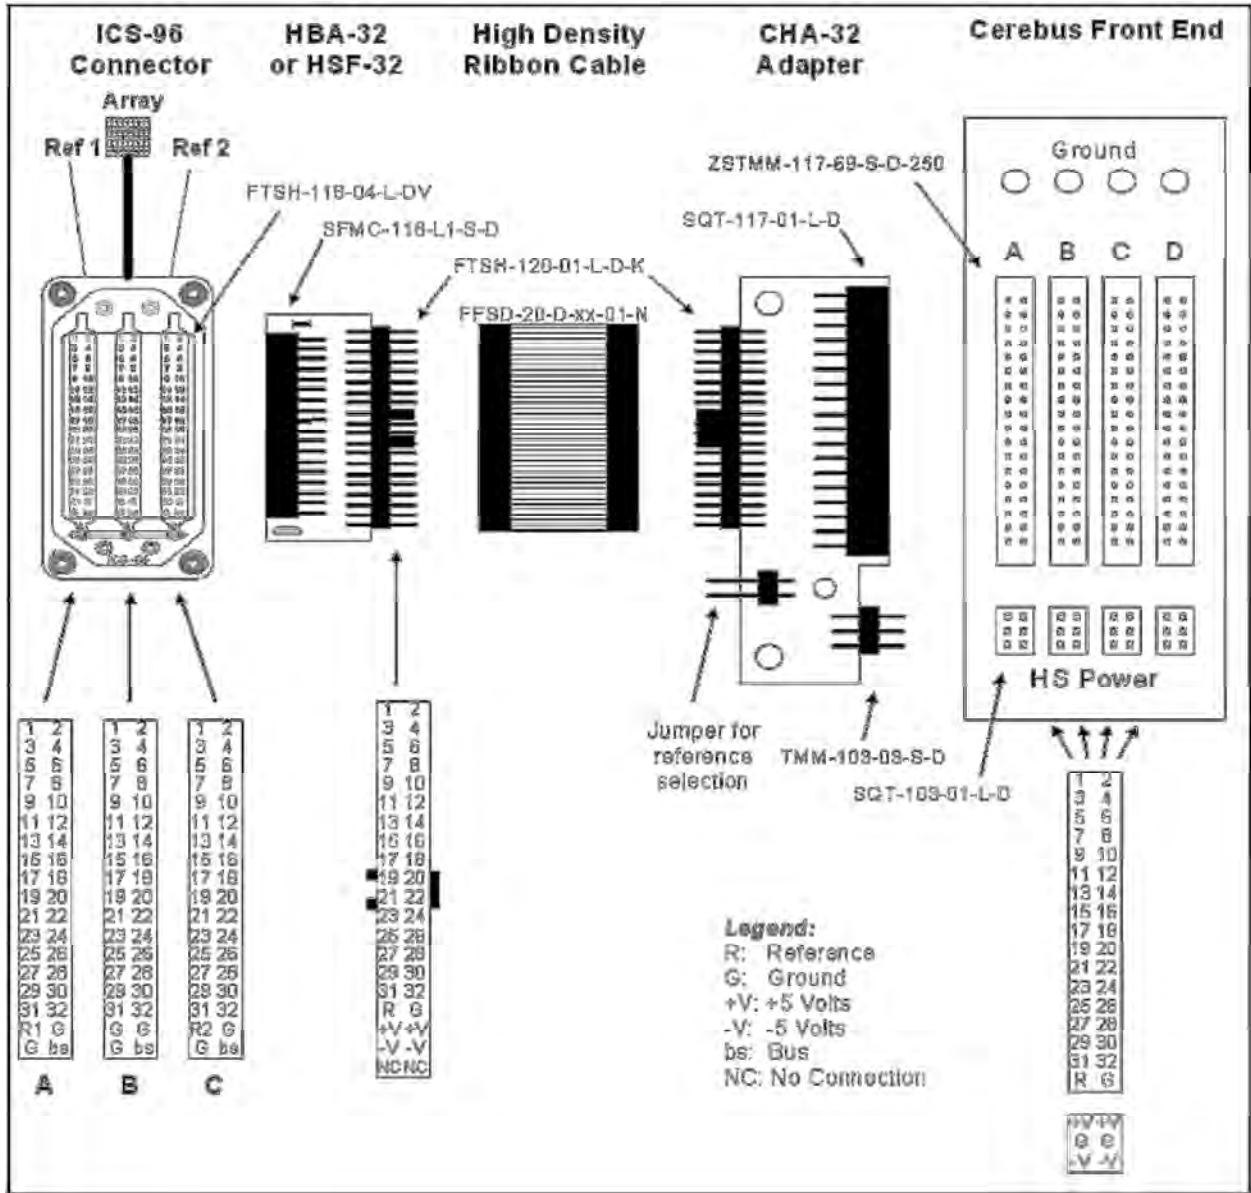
ICS-96 Connector

HBA-32 or HSF-32

High Density Ribbon Cable

CHA-32 Adapter

Cerebus Front End

Array

Ref 1

Ref 2

FTSH-116-04-L-DV

SFMC-116-L1-S-D

FTSH-120-01-L-D-K

FFSD-20-D-xx-01-N

ZSTMM-117-69-S-D-250

SQT-117-01-L-D

Ground

A B C D

HS Power

Jumper for reference selection

TMM-103-03-S-D

SQT-103-01-L-D

| 1 | 2 |
|---|---|
| 3 | 4 |
| 5 | 6 |
| 7 | 8 |
| 9 | 10 |
| 11 | 12 |
| 13 | 14 |
| 15 | 16 |
| 17 | 18 |
| 19 | 20 |
| 21 | 22 |
| 23 | 24 |
| 25 | 26 |
| 27 | 28 |
| 29 | 30 |
| 31 | 32 |
| R1 | G |
| G | bs |

A

| 1 | 2 |
|---|---|
| 3 | 4 |
| 5 | 6 |
| 7 | 8 |
| 9 | 10 |
| 11 | 12 |
| 13 | 14 |
| 15 | 16 |
| 17 | 18 |
| 19 | 20 |
| 21 | 22 |
| 23 | 24 |
| 25 | 26 |
| 27 | 28 |
| 29 | 30 |
| 31 | 32 |
| G | G |
| G | bs |

B

| 1 | 2 |
|---|---|
| 3 | 4 |
| 5 | 6 |
| 7 | 8 |
| 9 | 10 |
| 11 | 12 |
| 13 | 14 |
| 15 | 16 |
| 17 | 18 |
| 19 | 20 |
| 21 | 22 |
| 23 | 24 |
| 25 | 26 |
| 27 | 28 |
| 29 | 30 |
| 31 | 32 |
| R2 | G |
| G | bs |

C

| 1 | 2 |
|---|---|
| 3 | 4 |
| 5 | 6 |
| 7 | 8 |
| 9 | 10 |
| 11 | 12 |
| 13 | 14 |
| 15 | 16 |
| 17 | 18 |
| 19 | 20 |
| 21 | 22 |
| 23 | 24 |
| 25 | 26 |
| 27 | 28 |
| 29 | 30 |
| 31 | 32 |
| R | G |
| +V | +V |
| -V | -V |
| NC | NC |

Legend:
R: Reference
G: Ground
+V: +5 Volts
-V: -5 Volts
bs: Bus
NC: No Connection

| 1 | 2 |
|---|---|
| 3 | 4 |
| 5 | 6 |
| 7 | 8 |
| 9 | 10 |
| 11 | 12 |
| 13 | 14 |
| 15 | 16 |
| 17 | 18 |
| 19 | 20 |
| 21 | 22 |
| 23 | 24 |
| 25 | 26 |
| 27 | 28 |
| 29 | 30 |
| 31 | 32 |
| R | G |

| +V | +V |
|---|---|
| G | G |
| -V | -V |